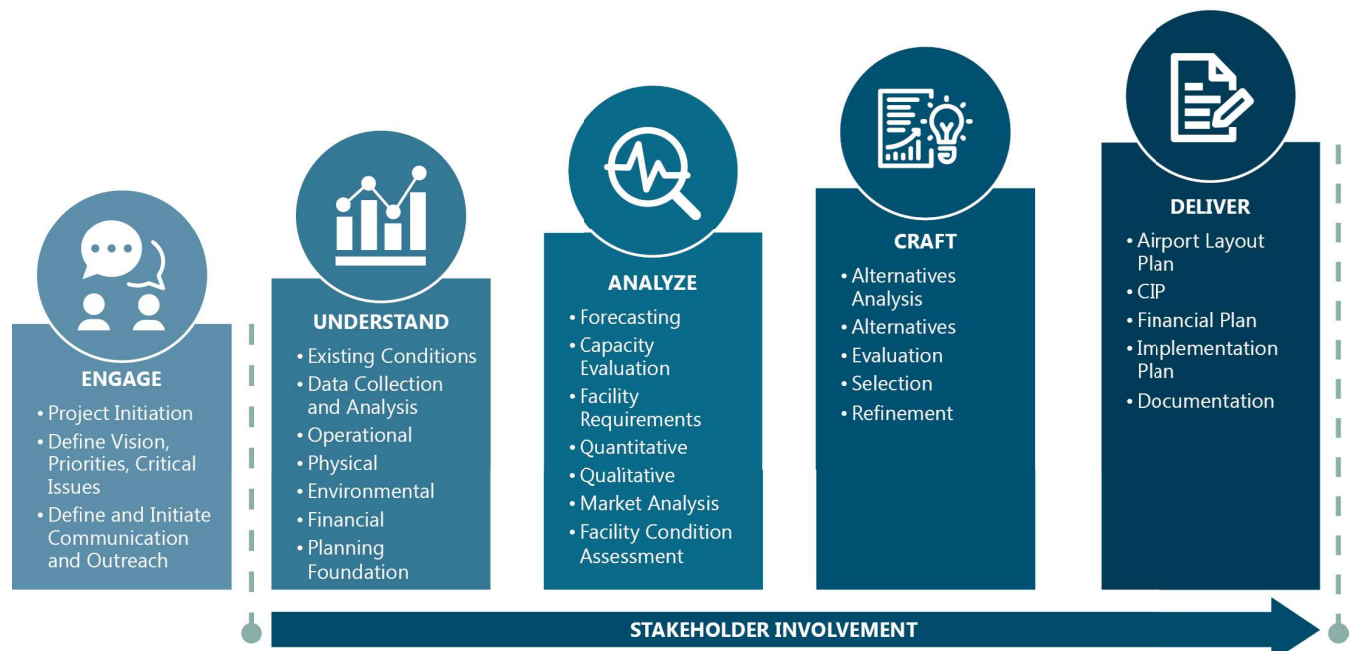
ENGAGE
• Project Initiation
• Define Vision, Priorities, Critical Issues
• Define and Initiate Communication and Outreach

UNDERSTAND
• Existing Conditions
• Data Collection and Analysis
• Operational
• Physical
• Environmental
• Financial
• Planning Foundation

ANALYZE
• Forecasting
• Capacity Evaluation
• Facility Requirements
• Quantitative
• Qualitative
• Market Analysis
• Facility Condition Assessment

CRAFT
• Alternatives Analysis
• Alternatives
• Evaluation
• Selection
• Refinement

DELIVER
• Airport Layout Plan
• CIP
• Financial Plan
• Implementation Plan
• Documentation

STAKEHOLDER INVOLVEMENT